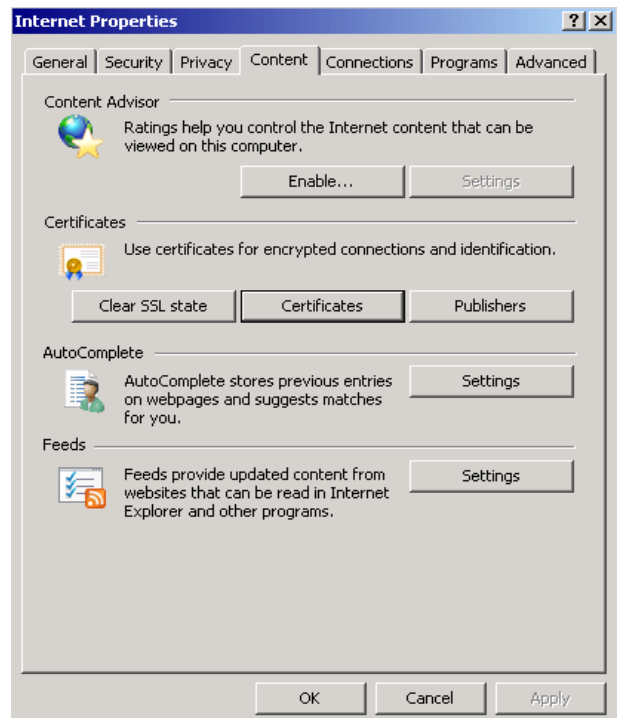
Internet Properties

? X

General | Security | Privacy | Content | Connections | Programs | Advanced

Content Advisor

Ratings help you control the Internet content that can be viewed on this computer.

Enable...

Settings

Certificates

Use certificates for encrypted connections and identification.

Clear SSL state

Certificates

Publishers

AutoComplete

AutoComplete stores previous entries on webpages and suggests matches for you.

Settings

Feeds

Feeds provide updated content from websites that can be read in Internet Explorer and other programs.

Settings

OK

Cancel

Apply